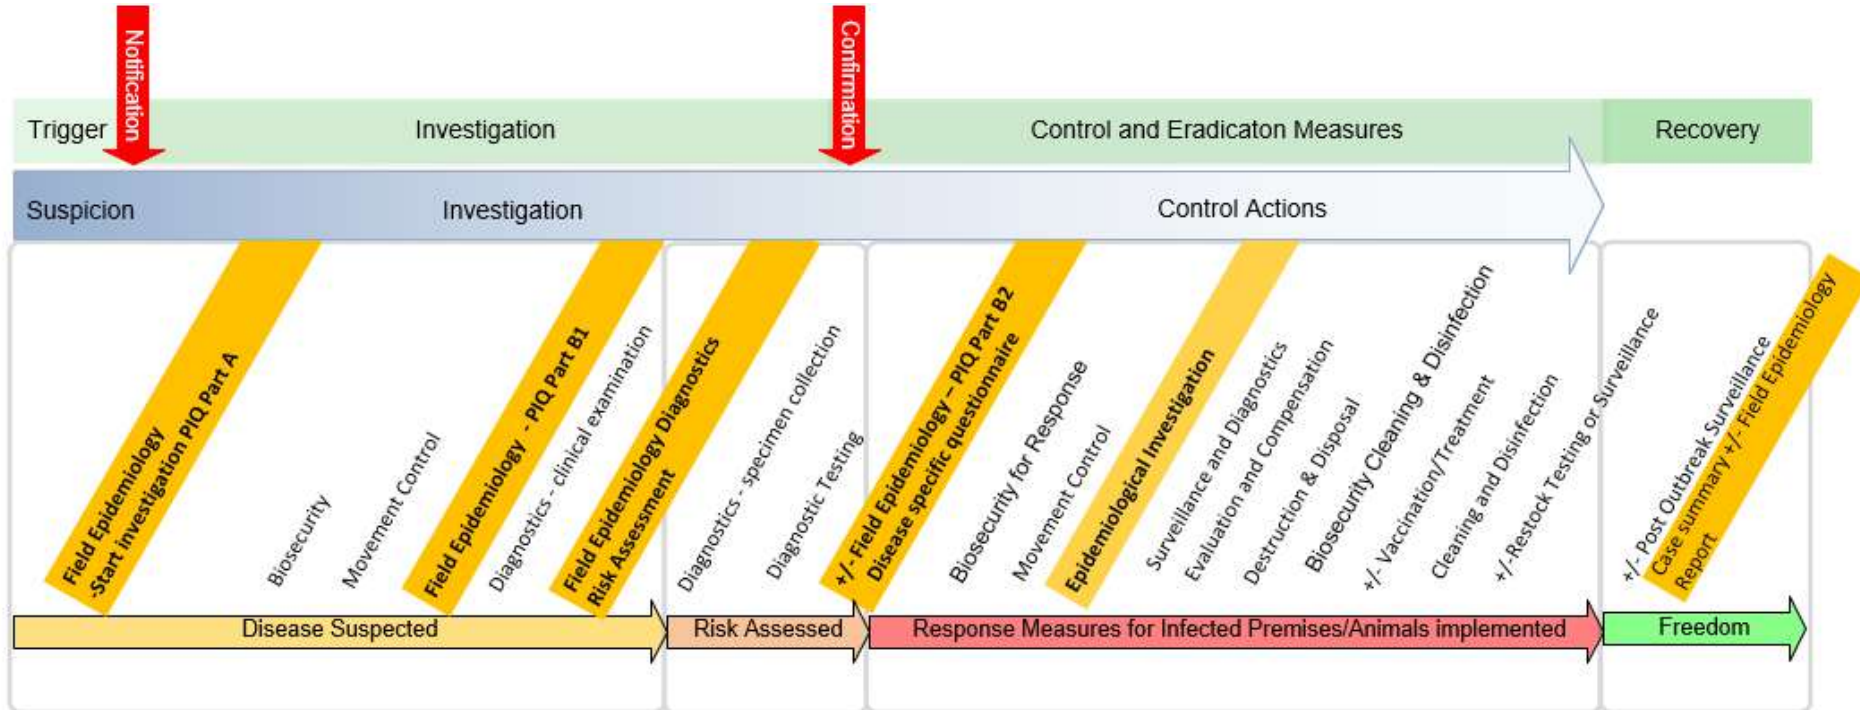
Notification

Confirmation

Trigger

Investigation

Control and Eradicaton Measures

Recovery

Suspicion

Investigation

Control Actions

Field Epidemiology -Start investigation PIQ Part A

Biosecurity

Movement Control

Field Epidemiology - PIQ Part B1

Diagnostics - clinical examination

Field Epidemiology Diagnostics Risk Assessment

Diagnostics - specimen collection

Diagnostic Testing

+/- Field Epidemiology – PIQ Part B2 Disease specific questionnaire

Biosecurity for Response

Movement Control

Epidemiological Investigation

Surveillance and Diagnostics

Evaluation and Compensation

Destruction & Disposal

Biosecurity Cleaning & Disinfection

+/- Vaccination/Treatment

Cleaning and Disinfection

+/-Restock Testing or Surveillance

+/- Post Outbreak Surveillance

Case summary +/- Field Epidemiology Report

Disease Suspected

Risk Assessed

Response Measures for Infected Premises/Animals implemented

Freedom